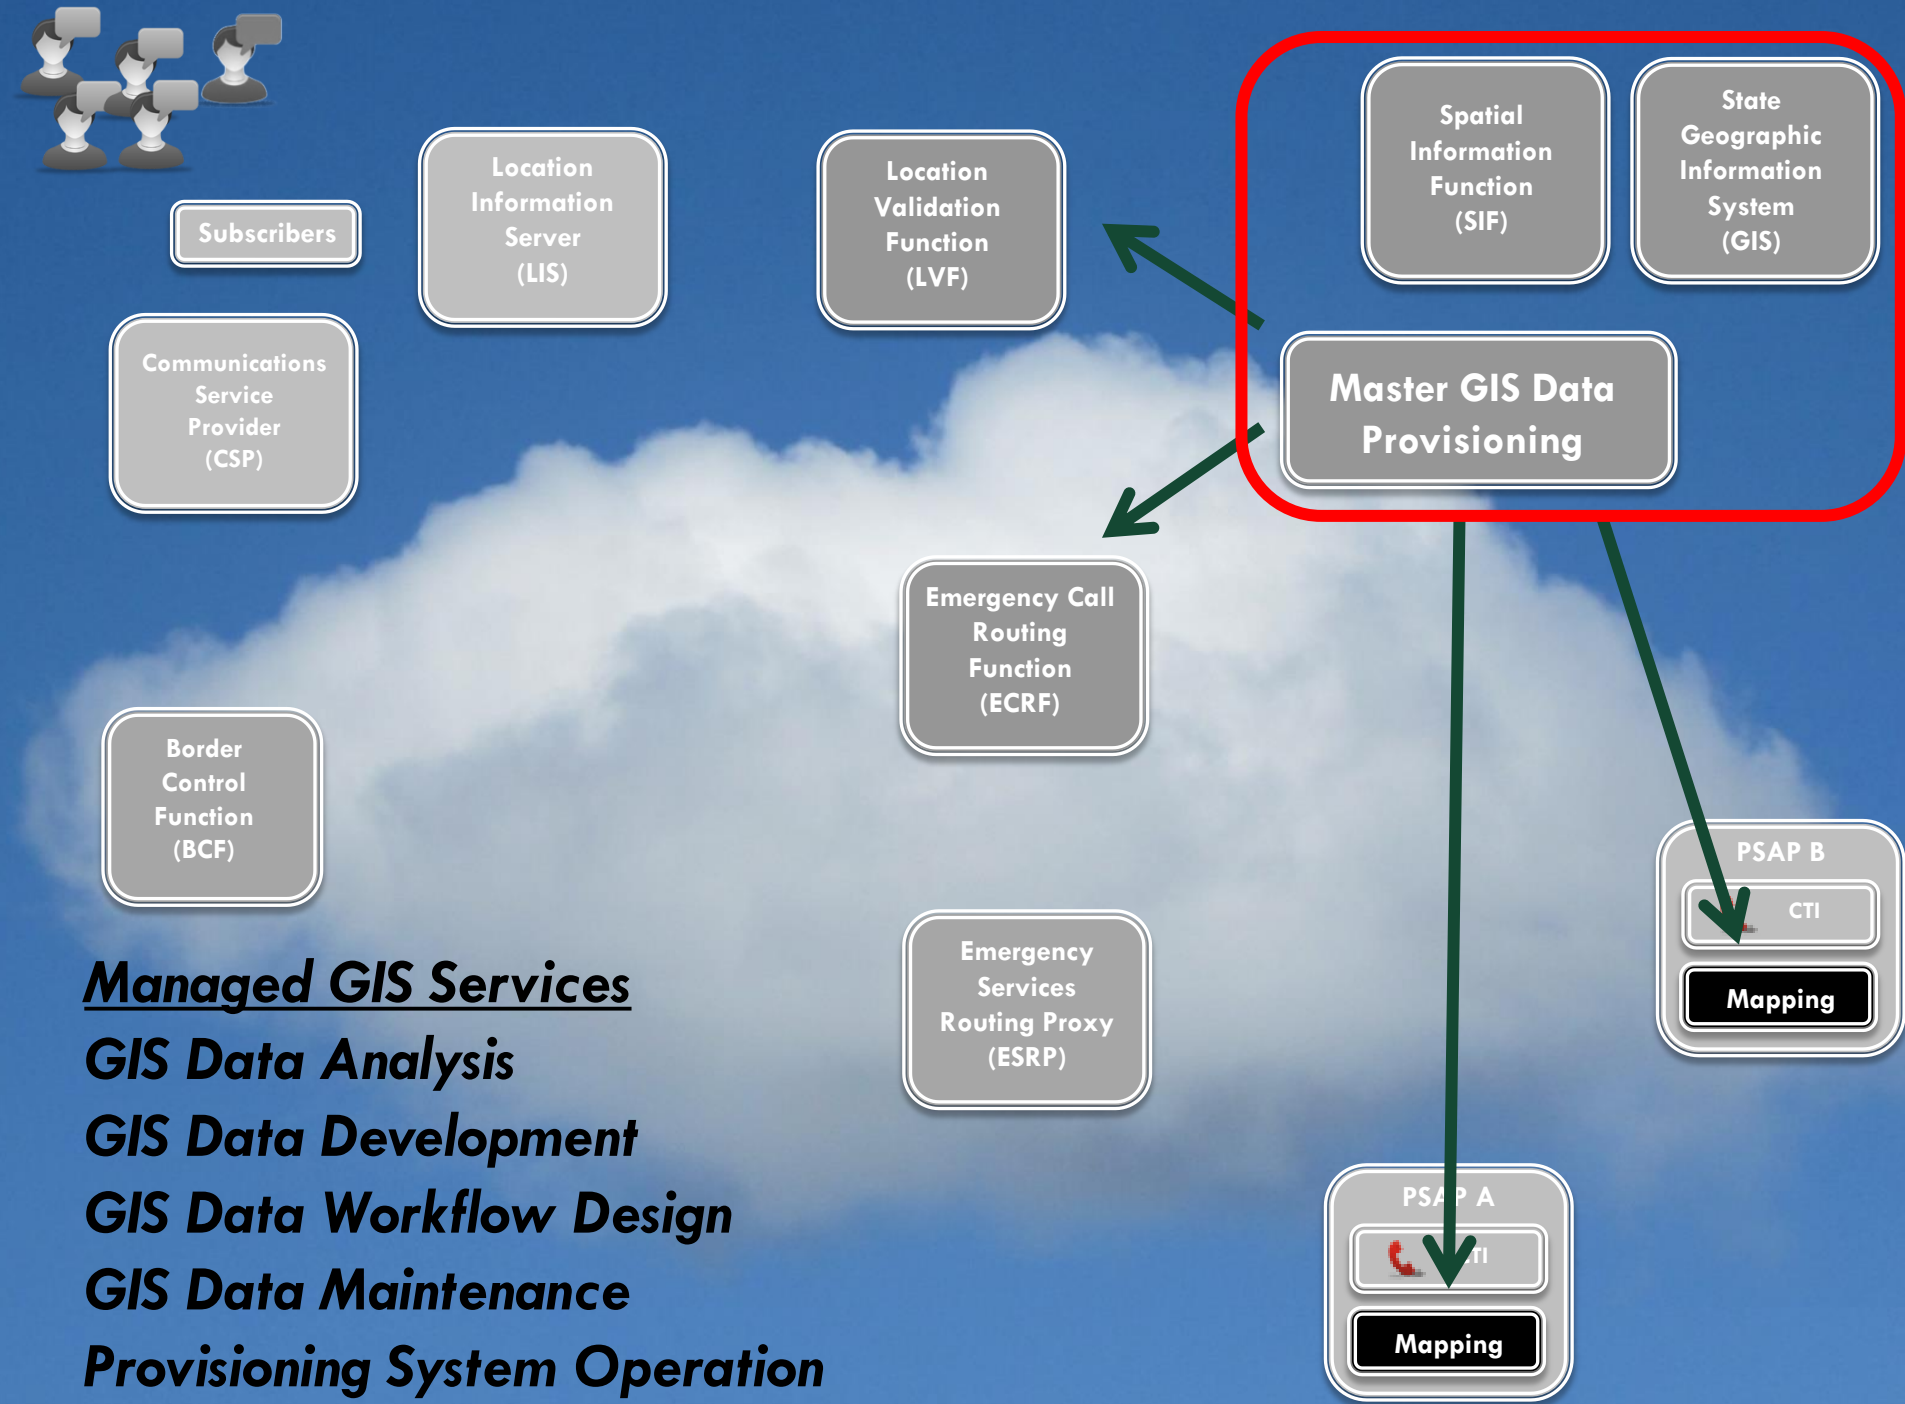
Subscribers

Location Information Server (LIS)

Location Validation Function (LVF)

Spatial Information Function (SIF)

State Geographic Information System (GIS)

Communications Service Provider (CSP)

Master GIS Data Provisioning

Emergency Call Routing Function (ECRF)

Border Control Function (BCF)

PSAP B

CTI

Mapping

Managed GIS Services

GIS Data Analysis

GIS Data Development

GIS Data Workflow Design

GIS Data Maintenance

Provisioning System Operation

Emergency Services Routing Proxy (ESRP)

PSAP A

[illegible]TI

Mapping